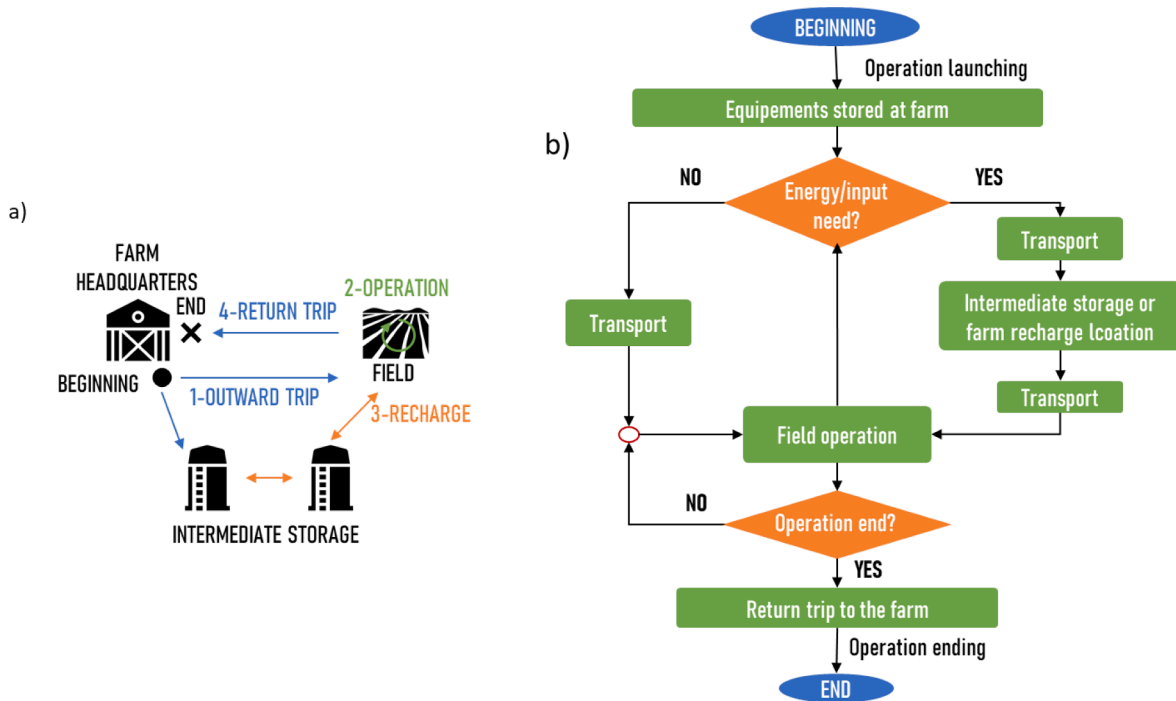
a)

FARM HEADQUARTERS

END

4-RETURN TRIP

2-OPERATION

BEGINNING

1-OUTWARD TRIP

FIELD

3-RECHARGE

INTERMEDIATE STORAGE

b)

BEGINNING

Operation launching

Equipements stored at farm

NO

Energy/input need?

YES

Transport

Transport

Intermediate storage or farm recharge lcoation

Transport

Field operation

NO

Operation end?

YES

Return trip to the farm

Operation ending

END